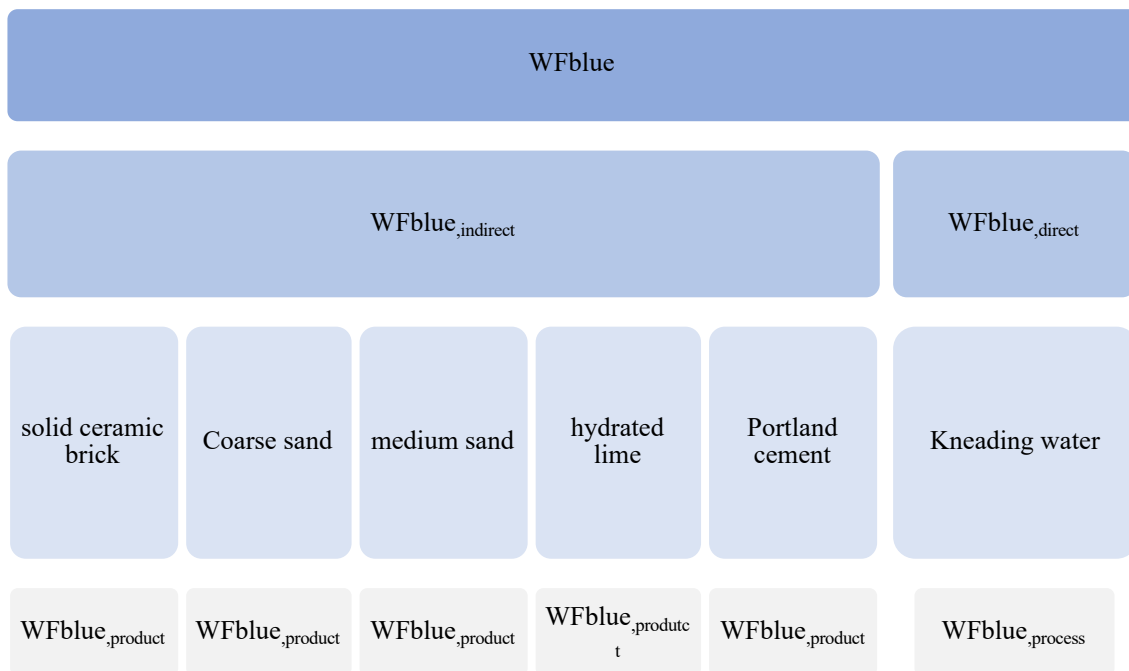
WFblue

$WFblue_{,indirect}$

$WFblue_{,direct}$

solid ceramic brick

Coarse sand

medium sand

hydrated lime

Portland cement

Kneading water

$WFblue_{,product}$

$WFblue_{,product}$

$WFblue_{,product}$

$WFblue_{,produtct}$

$WFblue_{,product}$

$WFblue_{,process}$